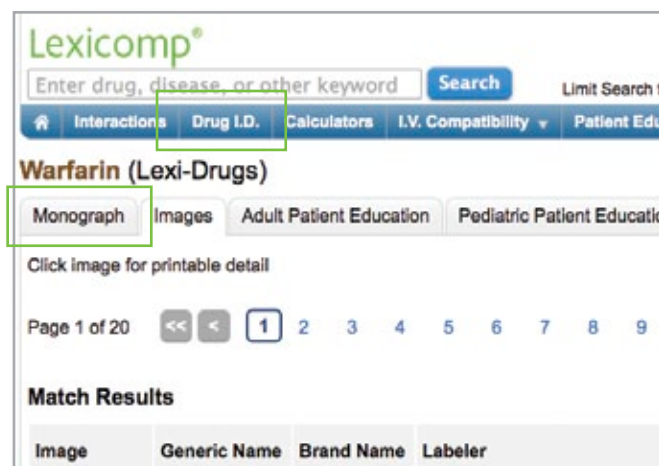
Lexicomp®

Enter drug, disease, or other keyword
Search
Limit Search

Interactions | Drug I.D. | Calculators | I.V. Compatibility | Patient Edu

Warfarin (Lexi-Drugs)

Monograph | Images | Adult Patient Education | Pediatric Patient Educatio

Click image for printable detail

Page 1 of 20 << < 1 2 3 4 5 6 7 8 9

Match Results

| Image | Generic Name | Brand Name | Labeler |
|---|---|---|---|